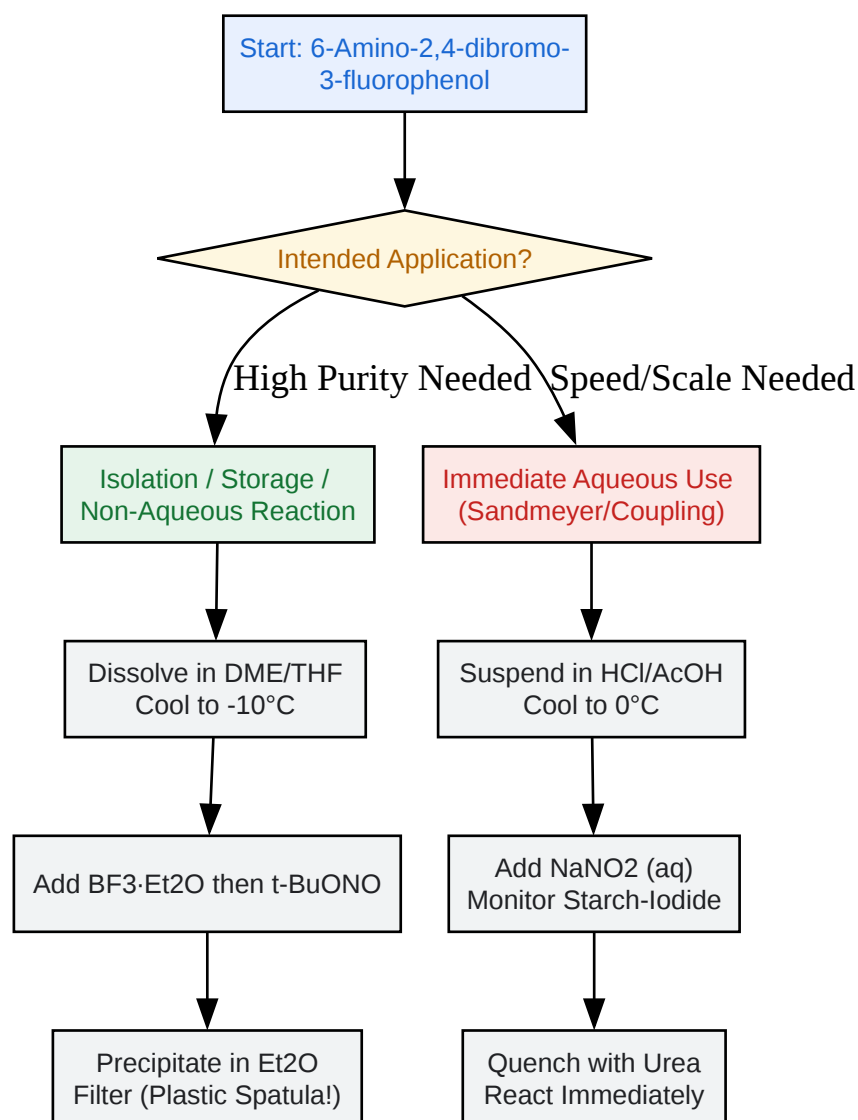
Start: 6-Amino-2,4-dibromo-3-fluorophenol

Intended Application?

High Purity Needed

Speed/Scale Needed

Isolation / Storage / Non-Aqueous Reaction

Immediate Aqueous Use (Sandmeyer/Coupling)

Dissolve in DME/THF
Cool to -10°C

Suspend in HCl/AcOH
Cool to 0°C

Add BF3·Et2O then t-BuONO

Add NaNO2 (aq)
Monitor Starch-Iodide

Precipitate in Et2O
Filter (Plastic Spatula!)

Quench with Urea
React Immediately